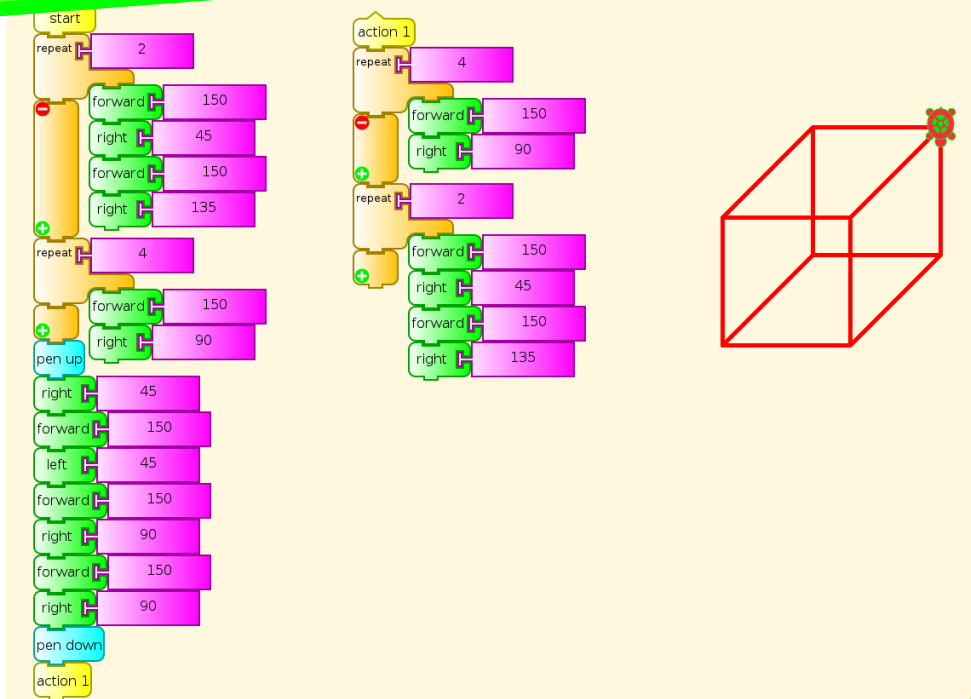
start
repeat 2
forward 150
right 45
forward 150
right 135
repeat 4
forward 150
right 90
pen up
right 45
forward 150
left 45
forward 150
right 90
forward 150
right 90
pen down
action 1

action 1
repeat 4
forward 150
right 90
repeat 2
forward 150
right 45
forward 150
right 135